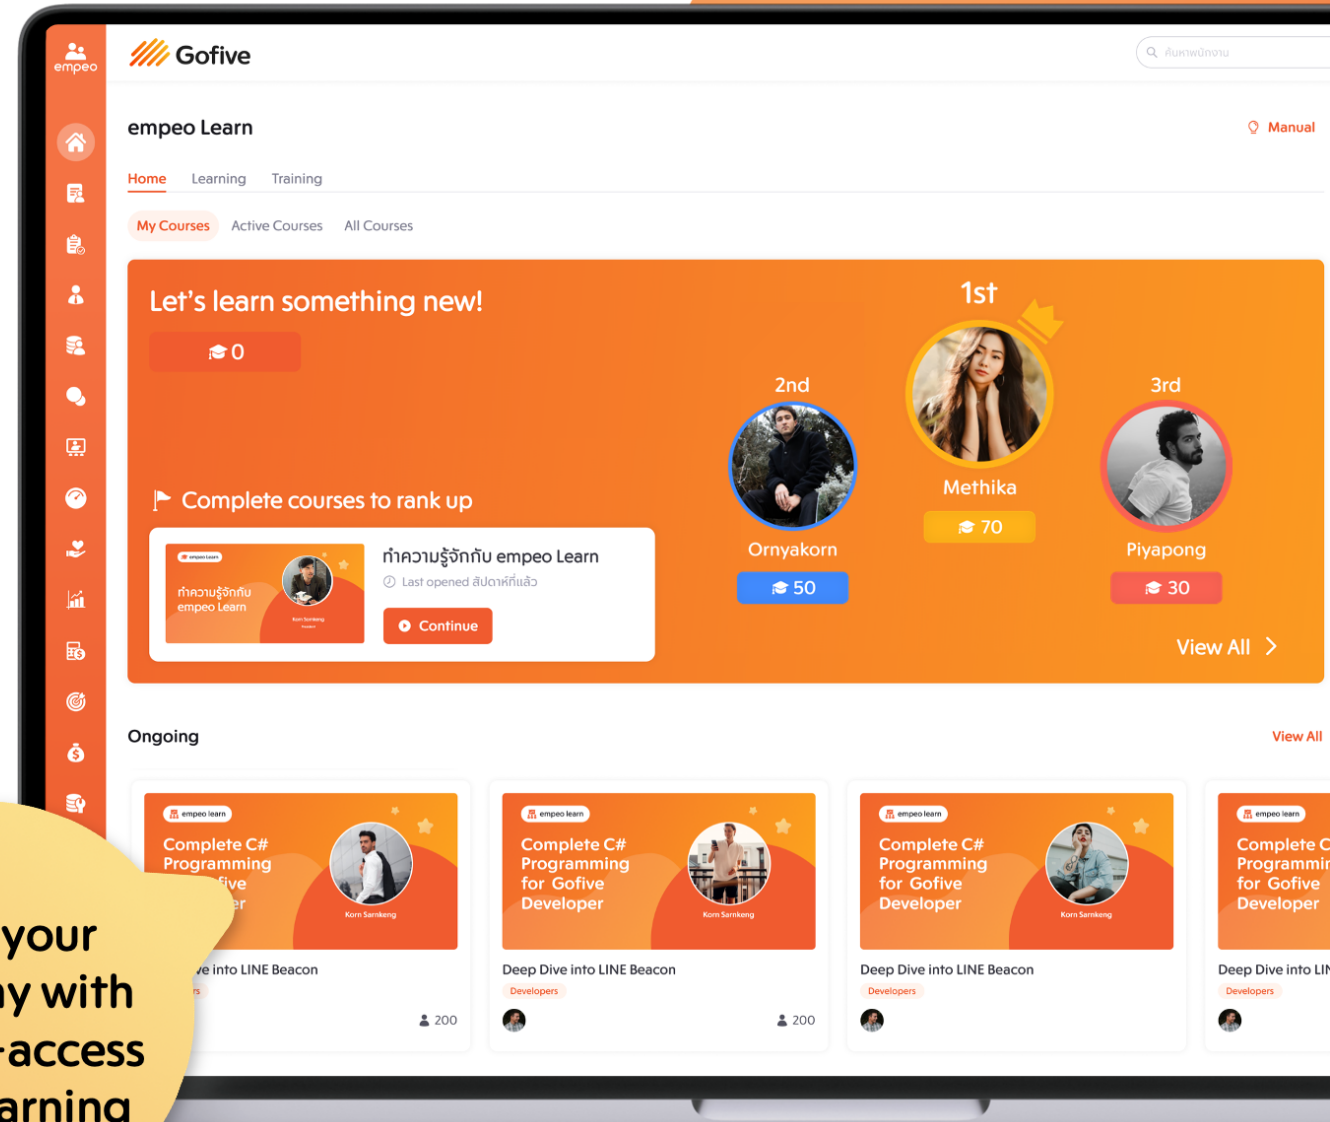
empeo

Gofive

ค้นหาพนักงาน

empeo Learn

Manual

Home Learning Training

My Courses Active Courses All Courses

Let's learn something new!

0

1st

2nd

3rd

Methika

70

Ornyakorn

50

Piyapong

30

Complete courses to rank up

empeo Learn

ทำความรู้จักกับ empeo Learn

Korn Sarnkeng

ทำความรู้จักกับ empeo Learn

Last opened สัปดาห์ที่แล้ว

Continue

View All

Ongoing

View All

empeo learn

Complete C# Programming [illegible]five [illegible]er

Korn Sarnkeng

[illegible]ve into LINE Beacon

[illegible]s

200

empeo learn

Complete C# Programming for Gofive Developer

Korn Sarnkeng

Deep Dive into LINE Beacon

Developers

200

empeo learn

Complete C# Programming for Gofive Developer

Korn Sarnkeng

Deep Dive into LINE Beacon

Developers

empeo learn

Complete C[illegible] Programmin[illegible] for Gofive Developer

Deep Dive into LI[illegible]

Developers

your
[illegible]y with
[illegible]-access
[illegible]arning